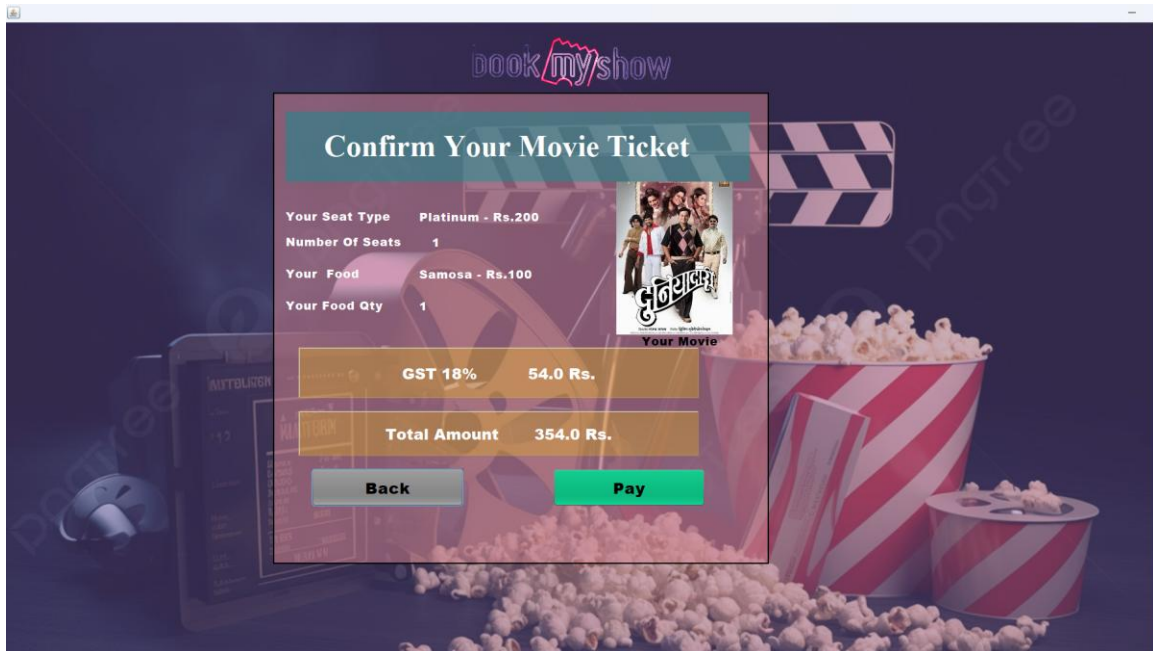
book my show

Confirm Your Movie Ticket

Your Seat Type Platinum - Rs.200
Number Of Seats 1
Your Food Samosa - Rs.100
Your Food Qty 1

दुनियादारी
Your Movie

GST 18% 54.0 Rs.

Total Amount 354.0 Rs.

Back
Pay

pngtree